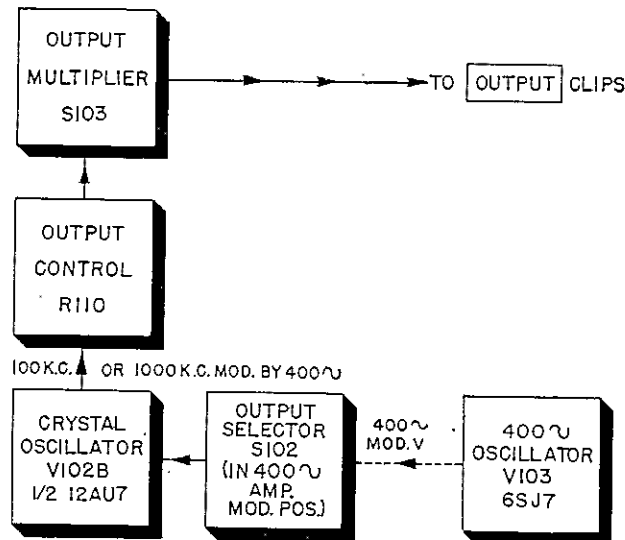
OUTPUT MULTIPLIER S103

TO OUTPUT CLIPS

OUTPUT CONTROL R110

100 K.C. OR 1000 K.C. MOD. BY 400∿

CRYSTAL OSCILLATOR V102B 1/2 12AU7

OUTPUT SELECTOR S102 (IN 400∿ AMP. MOD. POS.)

400∿ MOD. V

400∿ OSCILLATOR V103 6SJ7